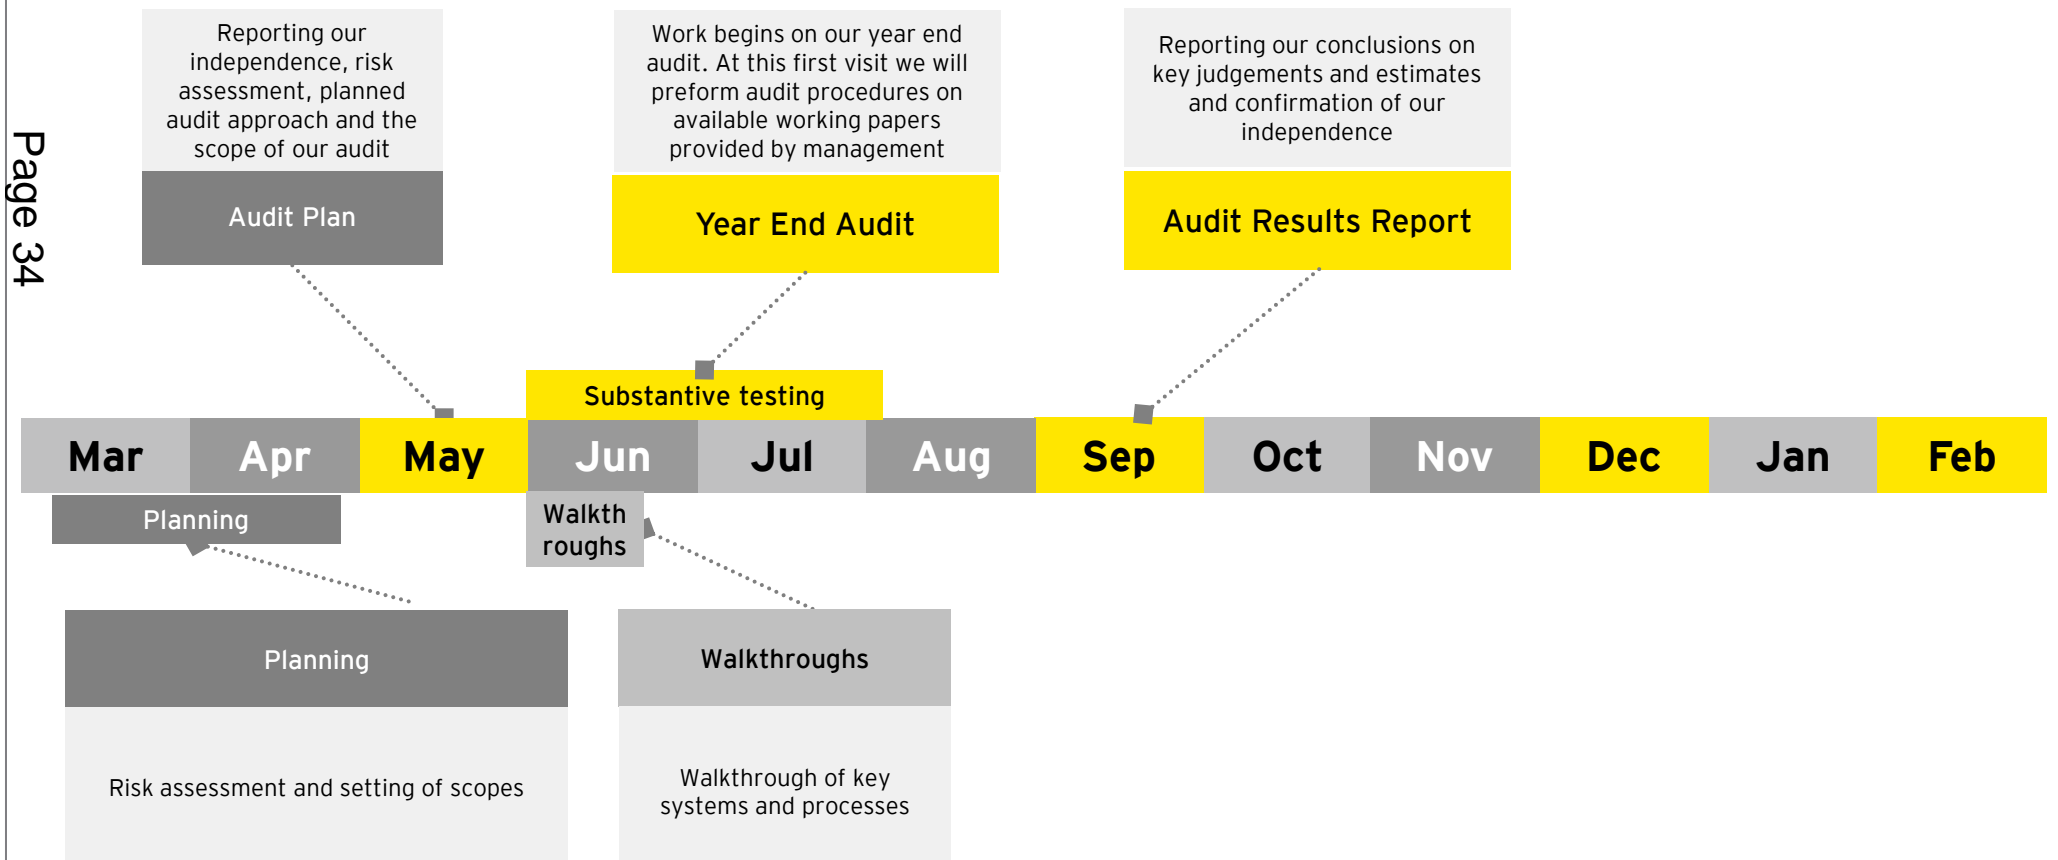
Page 34

Reporting our independence, risk assessment, planned audit approach and the scope of our audit

Audit Plan

Work begins on our year end audit. At this first visit we will preform audit procedures on available working papers provided by management

Year End Audit

Reporting our conclusions on key judgements and estimates and confirmation of our independence

Audit Results Report

Substantive testing

Mar Apr May Jun Jul Aug Sep Oct Nov Dec Jan Feb

Planning

Walkth roughs

Planning

Risk assessment and setting of scopes

Walkthroughs

Walkthrough of key systems and processes